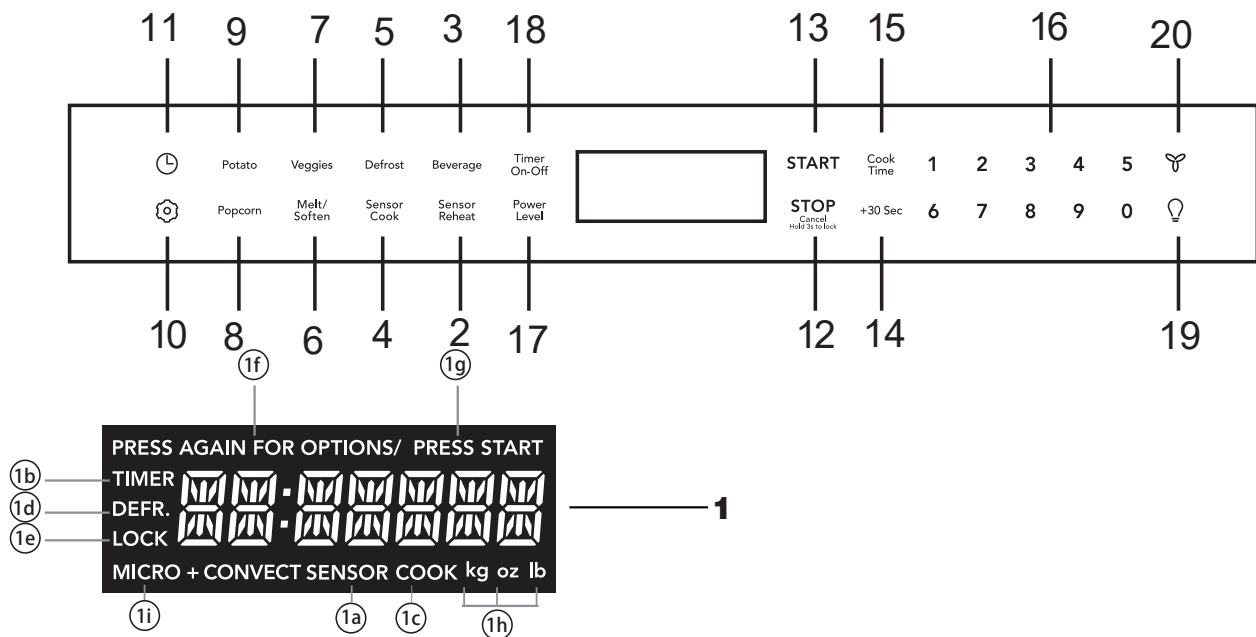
11 9 7 5 3 18 13 15 16 20

Potato Veggies Defrost Beverage Timer On-Off START Cook Time 1 2 3 4 5

Popcorn Melt/ Soften Sensor Cook Sensor Reheat Power Level STOP Cancel Hold 3s to lock +30 Sec 6 7 8 9 0

10 8 6 4 2 17 12 14 19

1f 1g

PRESS AGAIN FOR OPTIONS/ PRESS START

1b TIMER
1d DEFR.
1e LOCK

1

MICRO + CONVECT SENSOR COOK kg oz lb

1i 1a 1c 1h